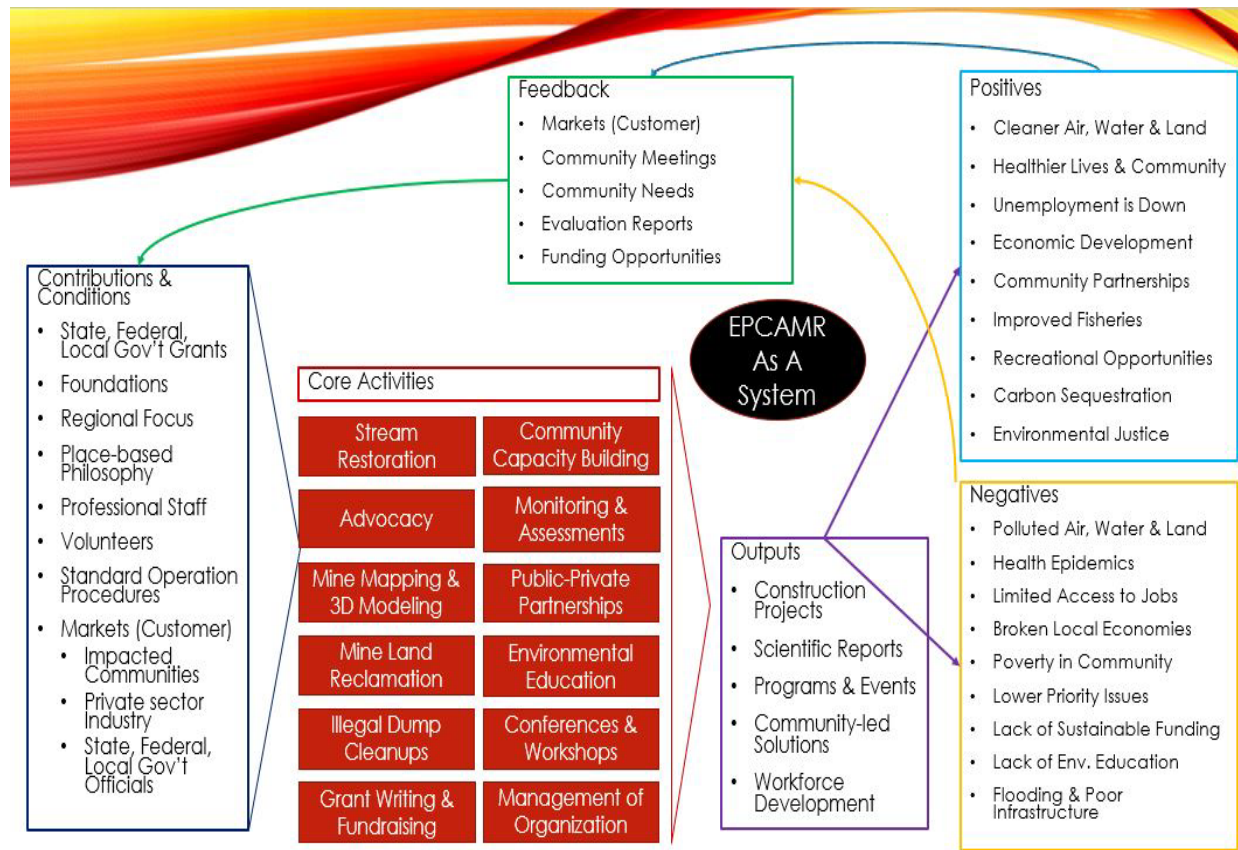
Feedback
- Markets (Customer)
- Community Meetings
- Community Needs
- Evaluation Reports
- Funding Opportunities

Positives
- Cleaner Air, Water & Land
- Healthier Lives & Community
- Unemployment is Down
- Economic Development
- Community Partnerships
- Improved Fisheries
- Recreational Opportunities
- Carbon Sequestration
- Environmental Justice

Contributions & Conditions
- State, Federal, Local Gov't Grants
- Foundations
- Regional Focus
- Place-based Philosophy
- Professional Staff
- Volunteers
- Standard Operation Procedures
- Markets (Customer)
  - Impacted Communities
  - Private sector Industry
  - State, Federal, Local Gov't Officials

EPCAMR As A System

Core Activities

| Stream Restoration | Community Capacity Building |
|---|---|
| Advocacy | Monitoring & Assessments |
| Mine Mapping & 3D Modeling | Public-Private Partnerships |
| Mine Land Reclamation | Environmental Education |
| Illegal Dump Cleanups | Conferences & Workshops |
| Grant Writing & Fundraising | Management of Organization |

Outputs
- Construction Projects
- Scientific Reports
- Programs & Events
- Community-led Solutions
- Workforce Development

Negatives
- Polluted Air, Water & Land
- Health Epidemics
- Limited Access to Jobs
- Broken Local Economies
- Poverty in Community
- Lower Priority Issues
- Lack of Sustainable Funding
- Lack of Env. Education
- Flooding & Poor Infrastructure